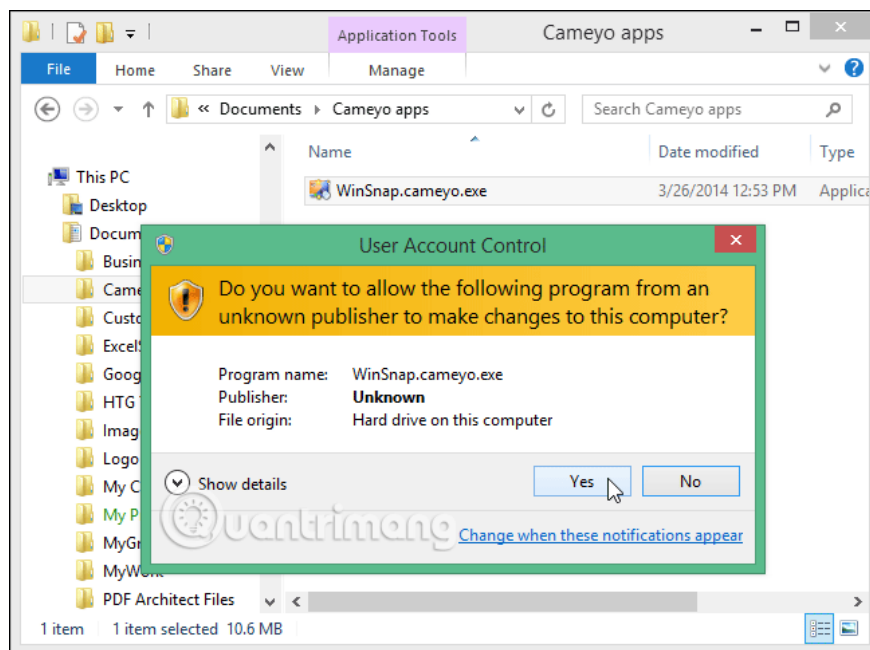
Application Tools
Cameyo apps
File Home Share View Manage
« Documents › Cameyo apps
Search Cameyo apps
Name
Date modified
Type
This PC
Desktop
Docum
Busin
Came
Custo
Excel
Goog
HTG
Imag
Logo
My C
My P
MyGr
MyWo
PDF Architect Files
WinSnap.cameyo.exe
3/26/2014 12:53 PM
Applica
User Account Control
Do you want to allow the following program from an unknown publisher to make changes to this computer?
Program name: WinSnap.cameyo.exe
Publisher: **Unknown**
File origin: Hard drive on this computer
Show details
Yes
No
Change when these notifications appear
quantrimang
1 item 1 item selected 10.6 MB